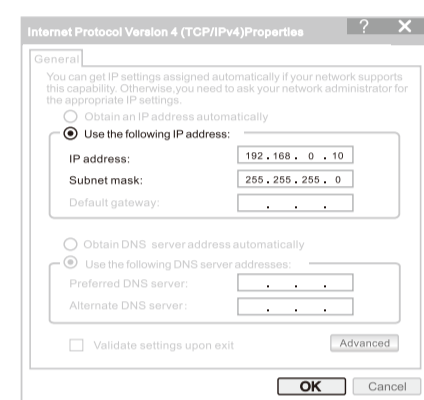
Internet Protocol Version 4 (TCP/IPv4)Properties ? X

General

You can get IP settings assigned automatically if your network supports this capability. Otherwise,you need to ask your network administrator for the appropriate IP settings.

Obtain an IP address automatically

Use the following IP address:

IP address: 192 . 168 . 0 . 10

Subnet mask: 255 . 255 . 255 . 0

Default gateway: . . .

Obtain DNS server address automatically

Use the following DNS server addresses:

Preferred DNS server: . . .

Alternate DNS server: . . .

Validate settings upon exit

Advanced

OK Cancel